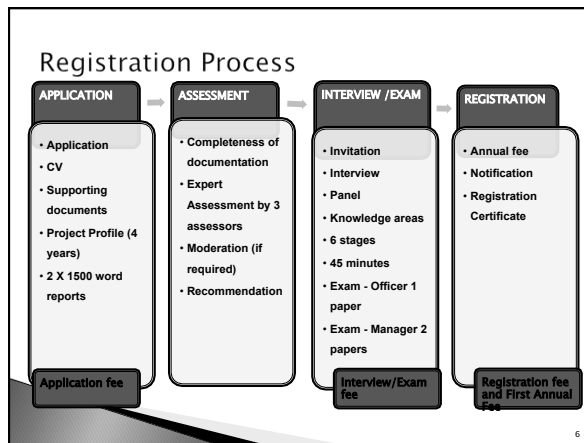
Registration Process

APPLICATION

• Application
• CV
• Supporting documents
• Project Profile (4 years)
• 2 X 1500 word reports

Application fee

ASSESSMENT

• Completeness of documentation
• Expert Assessment by 3 assessors
• Moderation (if required)
• Recommendation

INTERVIEW /EXAM

• Invitation
• Interview
• Panel
• Knowledge areas
• 6 stages
• 45 minutes
• Exam - Officer 1 paper
• Exam - Manager 2 papers

Interview/Exam fee

REGISTRATION

• Annual fee
• Notification
• Registration Certificate

Registration fee and First Annual Fee

6